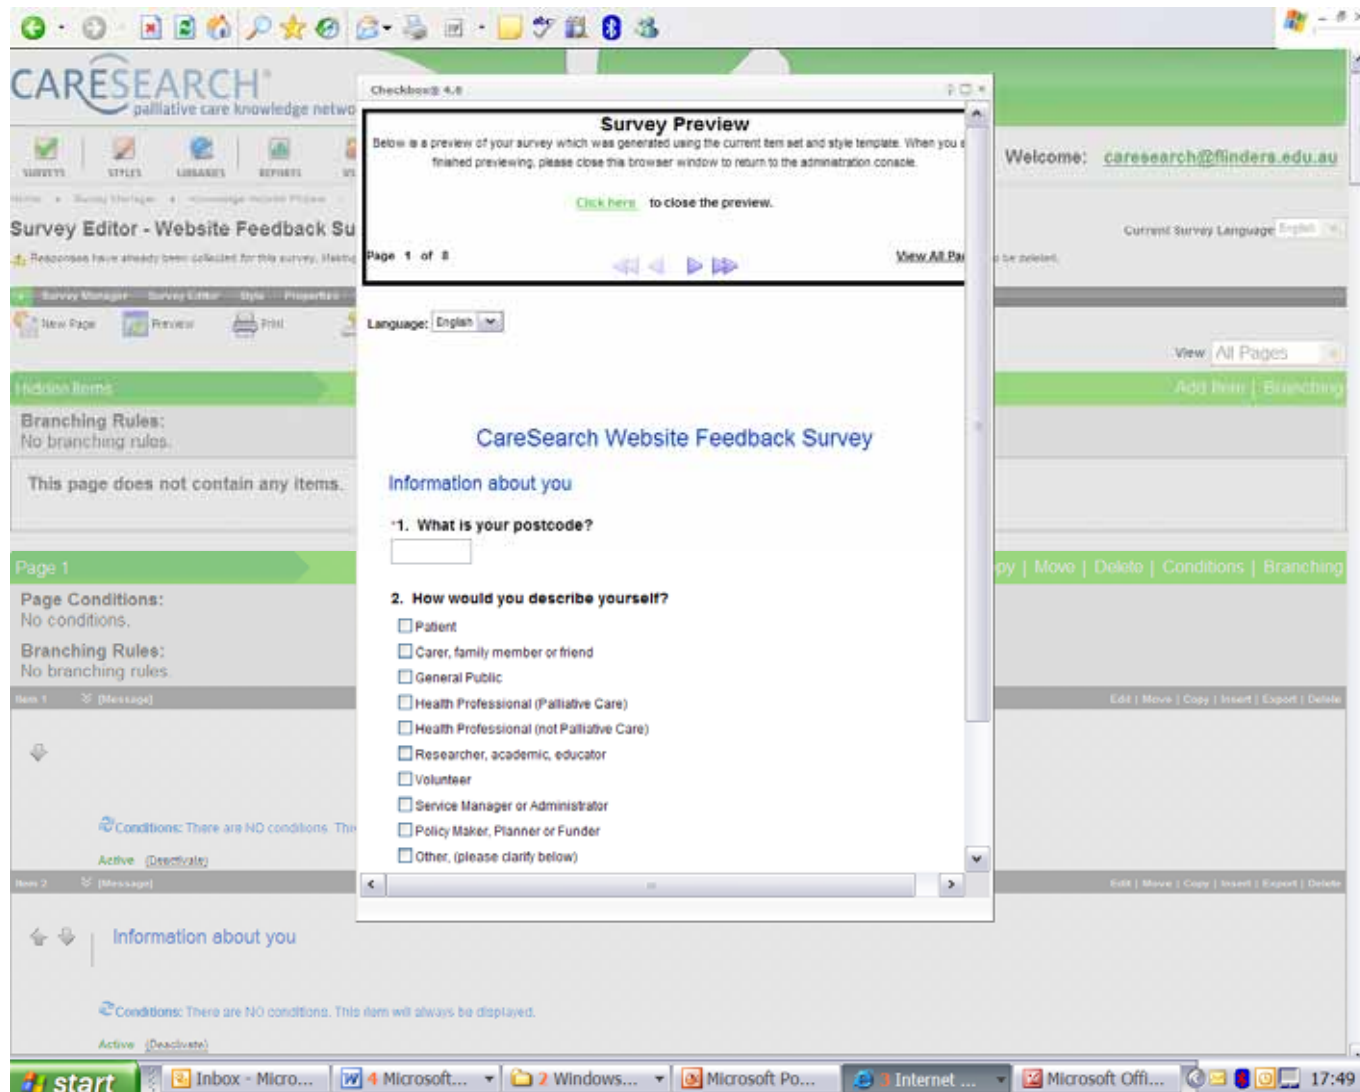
CARESEARCH®
palliative care knowledge netwo

SURVEYS STYLES LIBRARIES REPORTS

Survey Editor - Website Feedback Su

Responses have already been collected for this survey.

Survey Manager Survey Editor Style Properties

New Page Preview Print

Welcome: caresearch@flinders.edu.au

Current Survey Language English

View All Pages

Hidden Items

Add Item | Branching

Branching Rules:
No branching rules.

This page does not contain any items.

Page 1

py | Move | Delete | Conditions | Branching

Page Conditions:
No conditions.

Branching Rules:
No branching rules

Item 1 [Message]

Edit | Move | Copy | Insert | Export | Delete

Conditions: There are NO conditions. Thi

Active (Deactivate)

Item 2 [Message]

Edit | Move | Copy | Insert | Export | Delete

Information about you

Conditions: There are NO conditions. This item will always be displayed.

Active (Deactivate)

Checkbox® 4.0

Survey Preview

Below is a preview of your survey which was generated using the current item set and style template. When you a finished previewing, please close this browser window to return to the administration console.

Click here to close the preview.

Page 1 of 8

View All Pa

Language: English

CareSearch Website Feedback Survey

Information about you

*1. What is your postcode?

2. How would you describe yourself?

Patient
Carer, family member or friend
General Public
Health Professional (Palliative Care)
Health Professional (not Palliative Care)
Researcher, academic, educator
Volunteer
Service Manager or Administrator
Policy Maker, Planner or Funder
Other, (please clarify below)

start Inbox - Micro... 4 Microsoft... 2 Windows... Microsoft Po... 3 Internet ... Microsoft Offi... 17:49